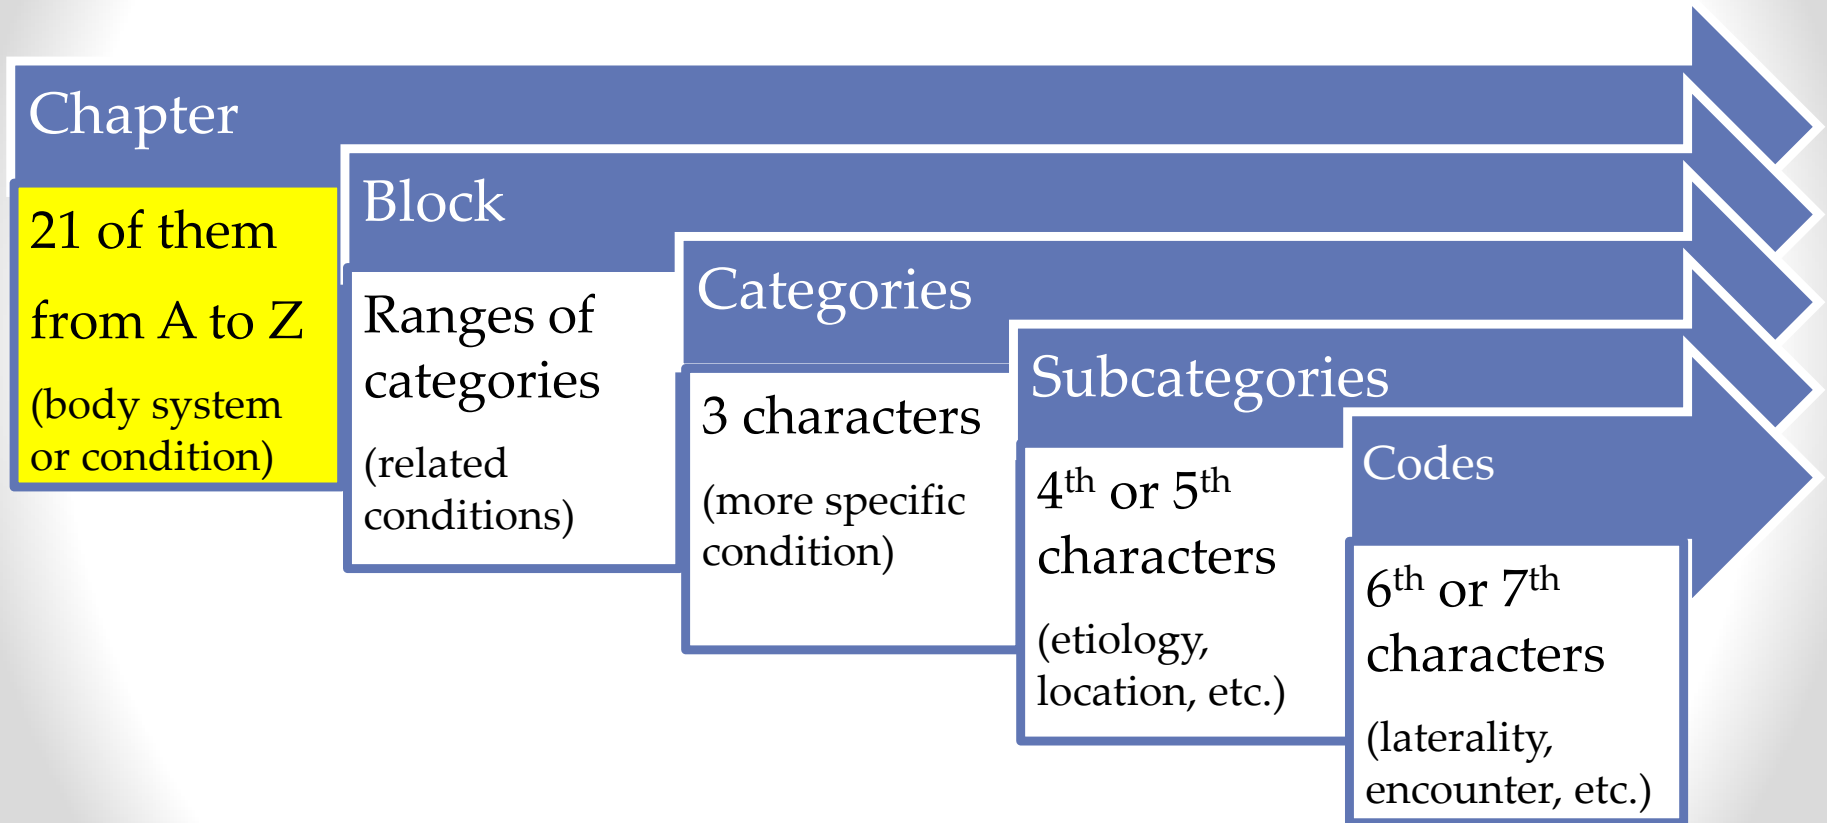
Chapter

21 of them

from A to Z

(body system or condition)

Block

Ranges of categories

(related conditions)

Categories

3 characters

(more specific condition)

Subcategories

$4^{th}$ or $5^{th}$ characters

(etiology, location, etc.)

Codes

$6^{th}$ or $7^{th}$ characters

(laterality, encounter, etc.)